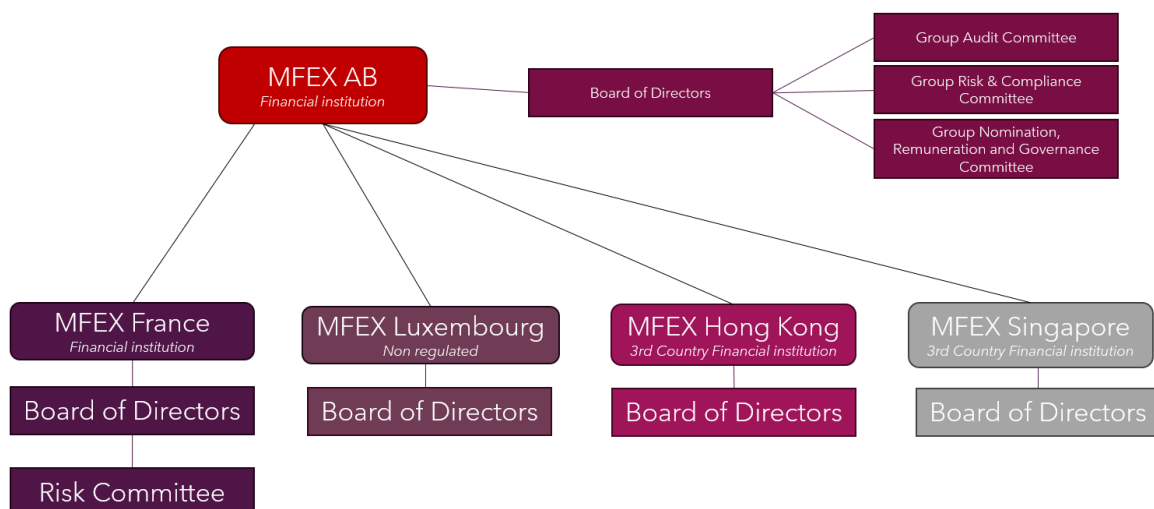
MFEX AB
Financial institution

Board of Directors

Group Audit Committee

Group Risk & Compliance Committee

Group Nomination, Remuneration and Governance Committee

MFEX France
Financial institution

Board of Directors

Risk Committee

MFEX Luxembourg
Non regulated

Board of Directors

MFEX Hong Kong
3rd Country Financial institution

Board of Directors

MFEX Singapore
3rd Country Financial institution

Board of Directors